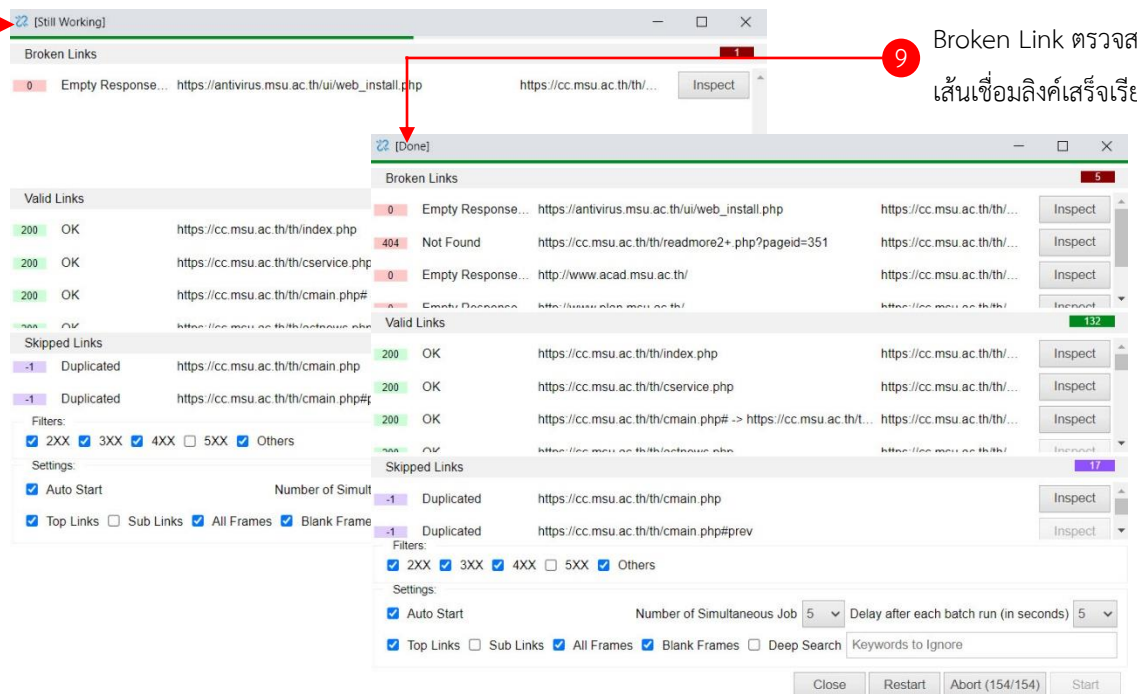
[Still Working]

Broken Links 1

0 Empty Response... https://antivirus.msu.ac.th/ui/web_install.php https://cc.msu.ac.th/th/... Inspect

Valid Links

200 OK https://cc.msu.ac.th/th/index.php

200 OK https://cc.msu.ac.th/th/cservice.php

200 OK https://cc.msu.ac.th/th/cmain.php#

Skipped Links

-1 Duplicated https://cc.msu.ac.th/th/cmain.php

-1 Duplicated https://cc.msu.ac.th/th/cmain.php#

Filters:

2XX 3XX 4XX 5XX Others

Settings:

Auto Start Number of Simult

Top Links Sub Links All Frames Blank Frame

9 Broken Link ตรวจส เส้นเชื่อมลิงค์เสร็จเรี

[Done]

Broken Links 5

0 Empty Response... https://antivirus.msu.ac.th/ui/web_install.php https://cc.msu.ac.th/th/... Inspect

404 Not Found https://cc.msu.ac.th/th/readmore2+.php?pageid=351 https://cc.msu.ac.th/th/... Inspect

0 Empty Response... http://www.acad.msu.ac.th/ https://cc.msu.ac.th/th/... Inspect

Valid Links 132

200 OK https://cc.msu.ac.th/th/index.php https://cc.msu.ac.th/th/... Inspect

200 OK https://cc.msu.ac.th/th/cservice.php https://cc.msu.ac.th/th/... Inspect

200 OK https://cc.msu.ac.th/th/cmain.php# -> https://cc.msu.ac.th/t... https://cc.msu.ac.th/th/... Inspect

Skipped Links 17

-1 Duplicated https://cc.msu.ac.th/th/cmain.php Inspect

-1 Duplicated https://cc.msu.ac.th/th/cmain.php#prev Inspect

Filters:

2XX 3XX 4XX 5XX Others

Settings:

Auto Start Number of Simultaneous Job 5 Delay after each batch run (in seconds) 5

Top Links Sub Links All Frames Blank Frames Deep Search Keywords to Ignore

Close Restart Abort (154/154) Start